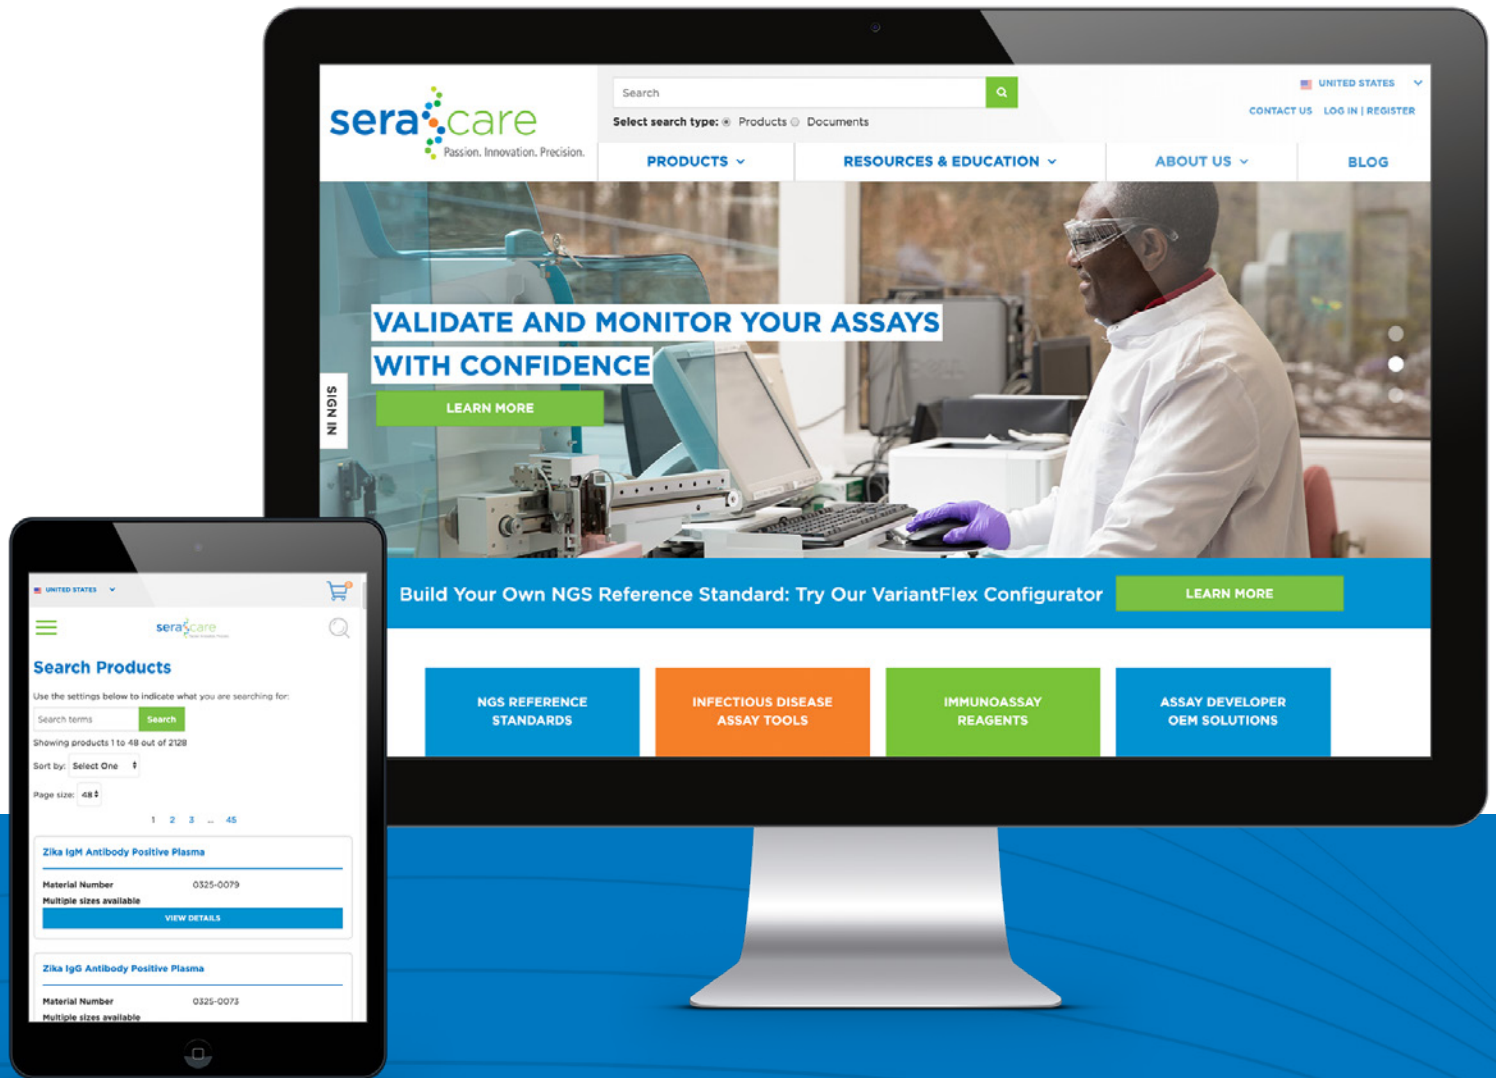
sera care
Passion. Innovation. Precision.

Search

Select search type: Products Documents

UNITED STATES

CONTACT US LOG IN | REGISTER

PRODUCTS RESOURCES & EDUCATION ABOUT US BLOG

SIGN IN

VALIDATE AND MONITOR YOUR ASSAYS WITH CONFIDENCE

LEARN MORE

Build Your Own NGS Reference Standard: Try Our VariantFlex Configurator

LEARN MORE

NGS REFERENCE STANDARDS

INFECTIOUS DISEASE ASSAY TOOLS

IMMUNOASSAY REAGENTS

ASSAY DEVELOPER OEM SOLUTIONS

UNITED STATES

sera care

Search Products

Use the settings below to indicate what you are searching for:

Search terms Search

Showing products 1 to 48 out of 2128

Sort by: Select One

Page size: 48

1 2 3 ... 45

Zika IgM Antibody Positive Plasma

Material Number 0325-0079

Multiple sizes available

VIEW DETAILS

Zika IgG Antibody Positive Plasma

Material Number 0325-0073

Multiple sizes available